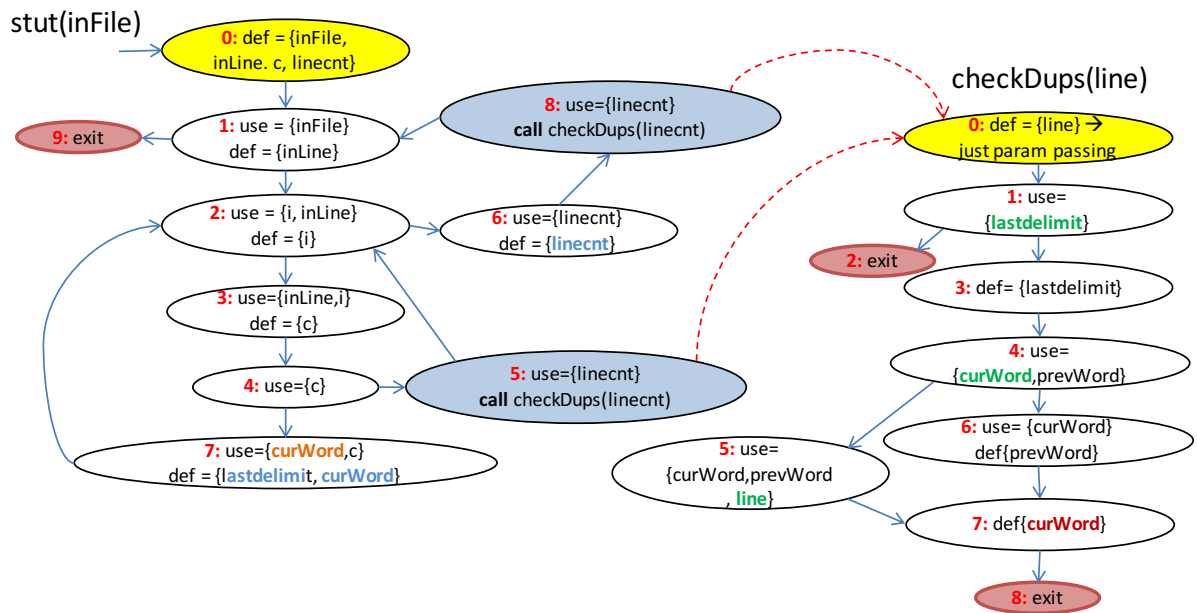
stut(inFile)

0: def = {inFile, inLine. c, linecnt}

1: use = {inFile} def = {inLine}

9: exit

8: use={linecnt} call checkDups(linecnt)

2: use = {i, inLine} def = {i}

6: use={linecnt} def = {linecnt}

3: use={inLine,i} def = {c}

4: use={c}

5: use={linecnt} call checkDups(linecnt)

7: use={curWord,c} def = {lastdelimit, curWord}

checkDups(line)

0: def = {line} → just param passing

1: use= {lastdelimit}

2: exit

3: def= {lastdelimit}

4: use= {curWord,prevWord}

6: use= {curWord} def{prevWord}

5: use= {curWord,prevWord , line}

7: def{curWord}

8: exit